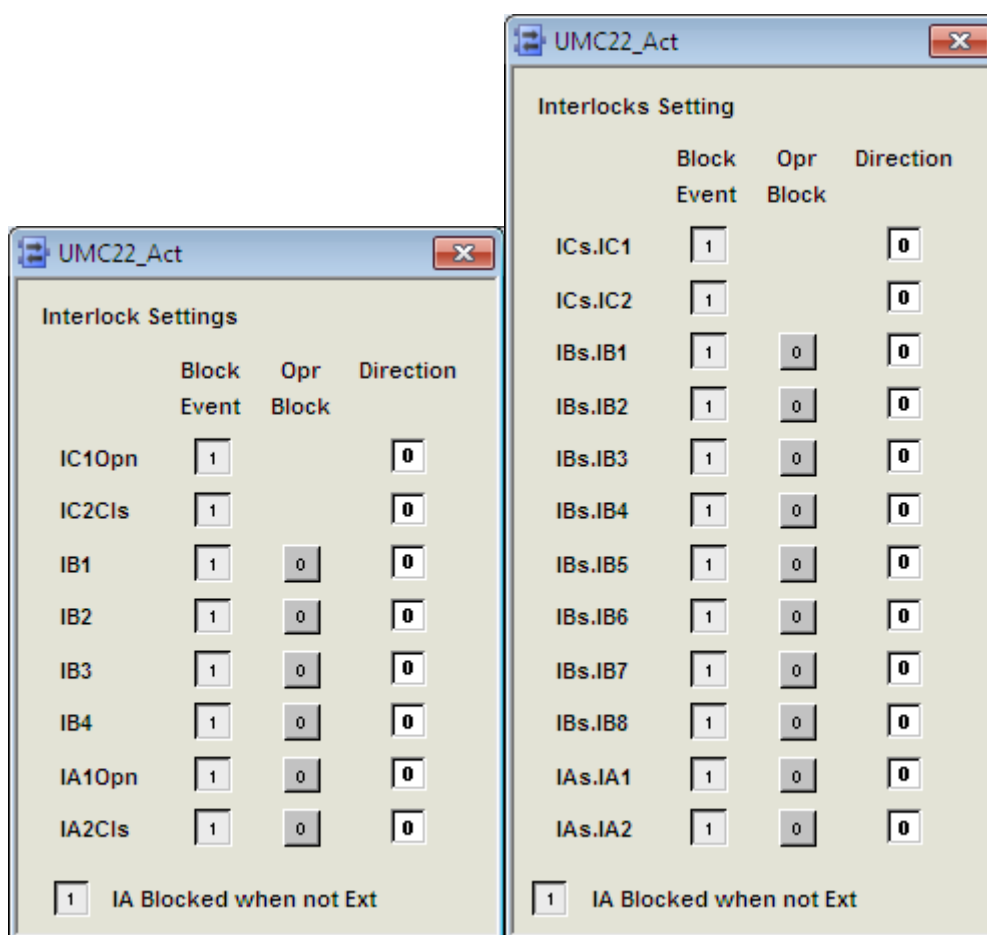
UMC22_Act

Interlock Settings

| | Block Event | Opr Block | Direction |
|---|---|---|---|
| IC1Opn | 1 | | 0 |
| IC2Cls | 1 | | 0 |
| IB1 | 1 | 0 | 0 |
| IB2 | 1 | 0 | 0 |
| IB3 | 1 | 0 | 0 |
| IB4 | 1 | 0 | 0 |
| IA1Opn | 1 | 0 | 0 |
| IA2Cls | 1 | 0 | 0 |

1 IA Blocked when not Ext

UMC22_Act

Interlocks Setting

| | Block Event | Opr Block | Direction |
|---|---|---|---|
| ICs.IC1 | 1 | | 0 |
| ICs.IC2 | 1 | | 0 |
| IBs.IB1 | 1 | 0 | 0 |
| IBs.IB2 | 1 | 0 | 0 |
| IBs.IB3 | 1 | 0 | 0 |
| IBs.IB4 | 1 | 0 | 0 |
| IBs.IB5 | 1 | 0 | 0 |
| IBs.IB6 | 1 | 0 | 0 |
| IBs.IB7 | 1 | 0 | 0 |
| IBs.IB8 | 1 | 0 | 0 |
| IAs.IA1 | 1 | 0 | 0 |
| IAs.IA2 | 1 | 0 | 0 |

1 IA Blocked when not Ext